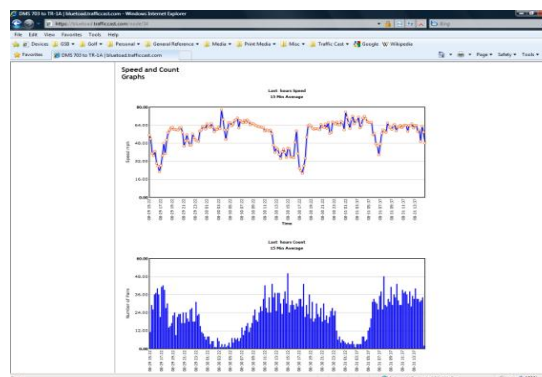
DMS 703 to TR-1A | bluetoad.trafficcast.com - Windows Internet Explorer

https://bluetoad.trafficcast.com/route/1A

Bing

File Edit View Favorites Tools Help

Devices EOB Golf Personal General Reference Media Print Media Misc Traffic Cast Google Wikipedia

Favorites DMS 703 to TR-1A | bluetoad.trafficcast.com

Page Safety Tools

Speed and Count Graphs

Last hours Speed
15 Min Average

80.00
64.00
48.00
32.00
16.00
0.00

Speed (mi/h)

Time

Last hours Count
15 Min Average

60.00
48.00
36.00
24.00
12.00
0.00

Number of Visits